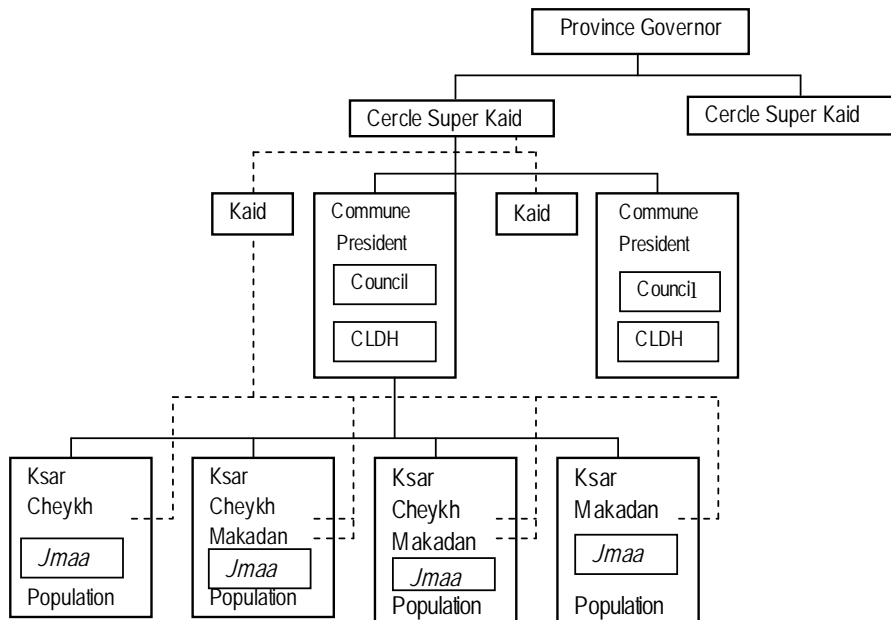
Province Governor

Cercle Super Kaid

Cercle Super Kaid

Kaid

Commune President

Council

CLDH

Kaid

Commune President

Council

CLDH

Ksar Cheykh

*Jmaa*

Population

Ksar Cheykh Makadan

*Jmaa*

Population

Ksar Cheykh Makadan

*Jmaa*

Population

Ksar Makadan

*Jmaa*

Population